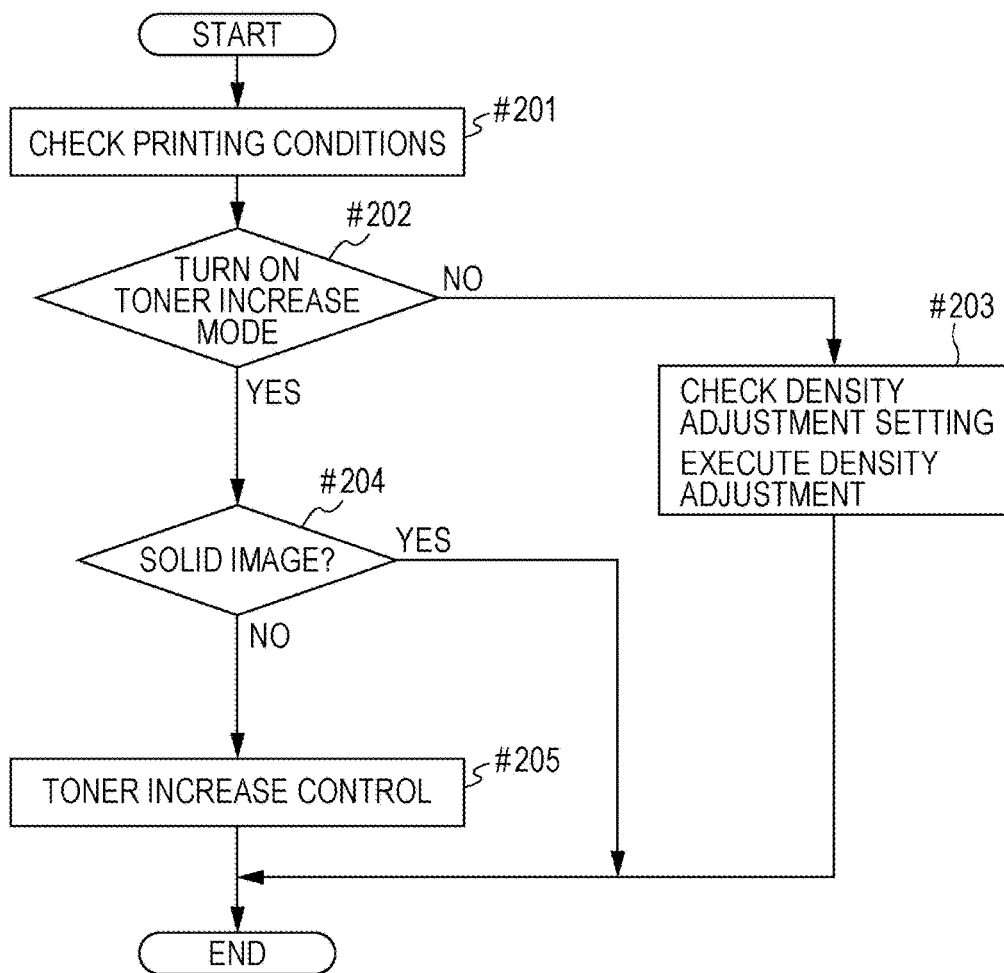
START

#201
CHECK PRINTING CONDITIONS

#202
TURN ON TONER INCREASE MODE

NO

#203
CHECK DENSITY ADJUSTMENT SETTING
EXECUTE DENSITY ADJUSTMENT

YES

#204
SOLID IMAGE?

YES

NO

#205
TONER INCREASE CONTROL

END